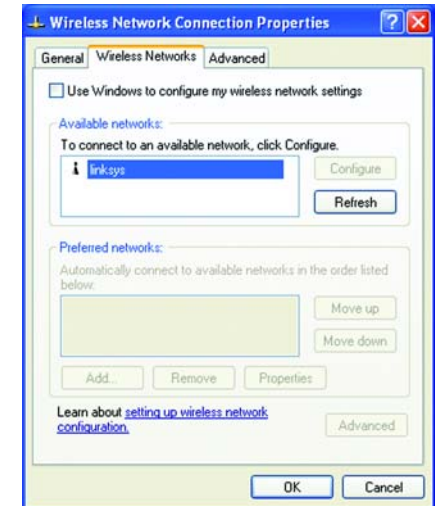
Wireless Network Connection Properties

General Wireless Networks Advanced

Use Windows to configure my wireless network settings

Available networks:

To connect to an available network, click Configure.

linksys

Configure

Refresh

Preferred networks:

Automatically connect to available networks in the order listed below:

Move up

Move down

Add... Remove Properties

Learn about setting up wireless network configuration.

Advanced

OK Cancel